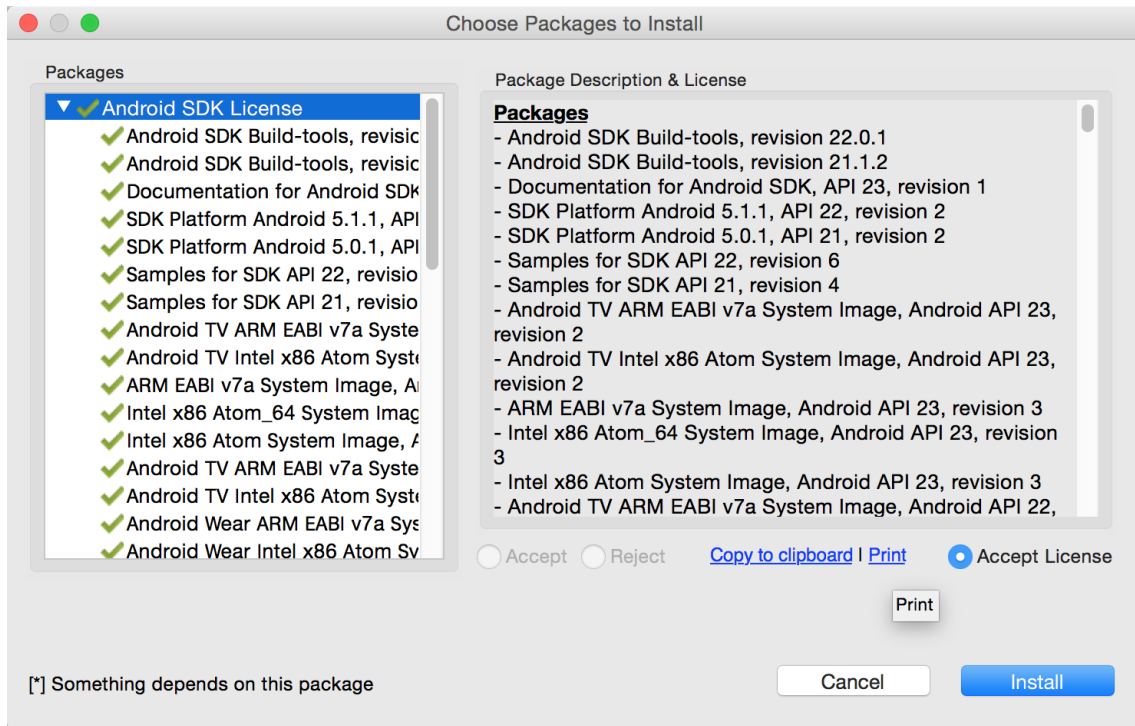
Choose Packages to Install

Packages

Android SDK License
Android SDK Build-tools, revisic
Android SDK Build-tools, revisic
Documentation for Android SDK
SDK Platform Android 5.1.1, API
SDK Platform Android 5.0.1, API
Samples for SDK API 22, revisio
Samples for SDK API 21, revisio
Android TV ARM EABI v7a Syste
Android TV Intel x86 Atom Syste
ARM EABI v7a System Image, A
Intel x86 Atom_64 System Imag
Intel x86 Atom System Image, A
Android TV ARM EABI v7a Syste
Android TV Intel x86 Atom Syste
Android Wear ARM EABI v7a Sys
Android Wear Intel x86 Atom Sy

Package Description & License

Packages
- Android SDK Build-tools, revision 22.0.1
- Android SDK Build-tools, revision 21.1.2
- Documentation for Android SDK, API 23, revision 1
- SDK Platform Android 5.1.1, API 22, revision 2
- SDK Platform Android 5.0.1, API 21, revision 2
- Samples for SDK API 22, revision 6
- Samples for SDK API 21, revision 4
- Android TV ARM EABI v7a System Image, Android API 23, revision 2
- Android TV Intel x86 Atom System Image, Android API 23, revision 2
- ARM EABI v7a System Image, Android API 23, revision 3
- Intel x86 Atom_64 System Image, Android API 23, revision 3
- Intel x86 Atom System Image, Android API 23, revision 3
- Android TV ARM EABI v7a System Image, Android API 22,

Accept Reject Copy to clipboard | Print Accept License

Print

[*] Something depends on this package

Cancel Install